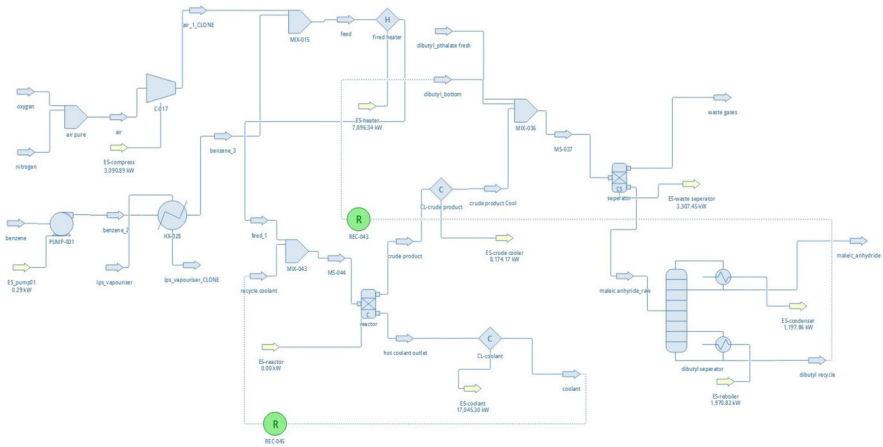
air_1_CLONE
MIX-015
feed
H
fired heater
dibutyl_phthalate fresh
oxygen
air pure
air
C-017
dibutyl_bottom
ES-heater
7,896.34 kW
MIX-036
waste gases
nitrogen
ES-compress
3,090.89 kW
benzene_3
MS-037
C
CL-crude product
crude product Cool
CS
seperator
ES-waste seperator
3,307.45 kW
benzene
PUMP-001
benzene_2
HX-028
R
REC-043
feed_1
maleic_anhydride
ES_pump01
0.29 kW
lps_vapouriser
lps_vapouriser_CLONE
crude product
ES-crude cooler
8,174.17 kW
MIX-043
MS-044
recycle coolant
maleic anhydride_raw
C
reactor
ES-condenser
1,197.86 kW
ES-reactor
0.00 kW
hot coolant outlet
C
CL-coolant
coolant
dibutyl seperator
dibutyl recycle
ES-coolant
17,045.38 kW
ES-reboiler
1,970.82 kW
R
REC-045